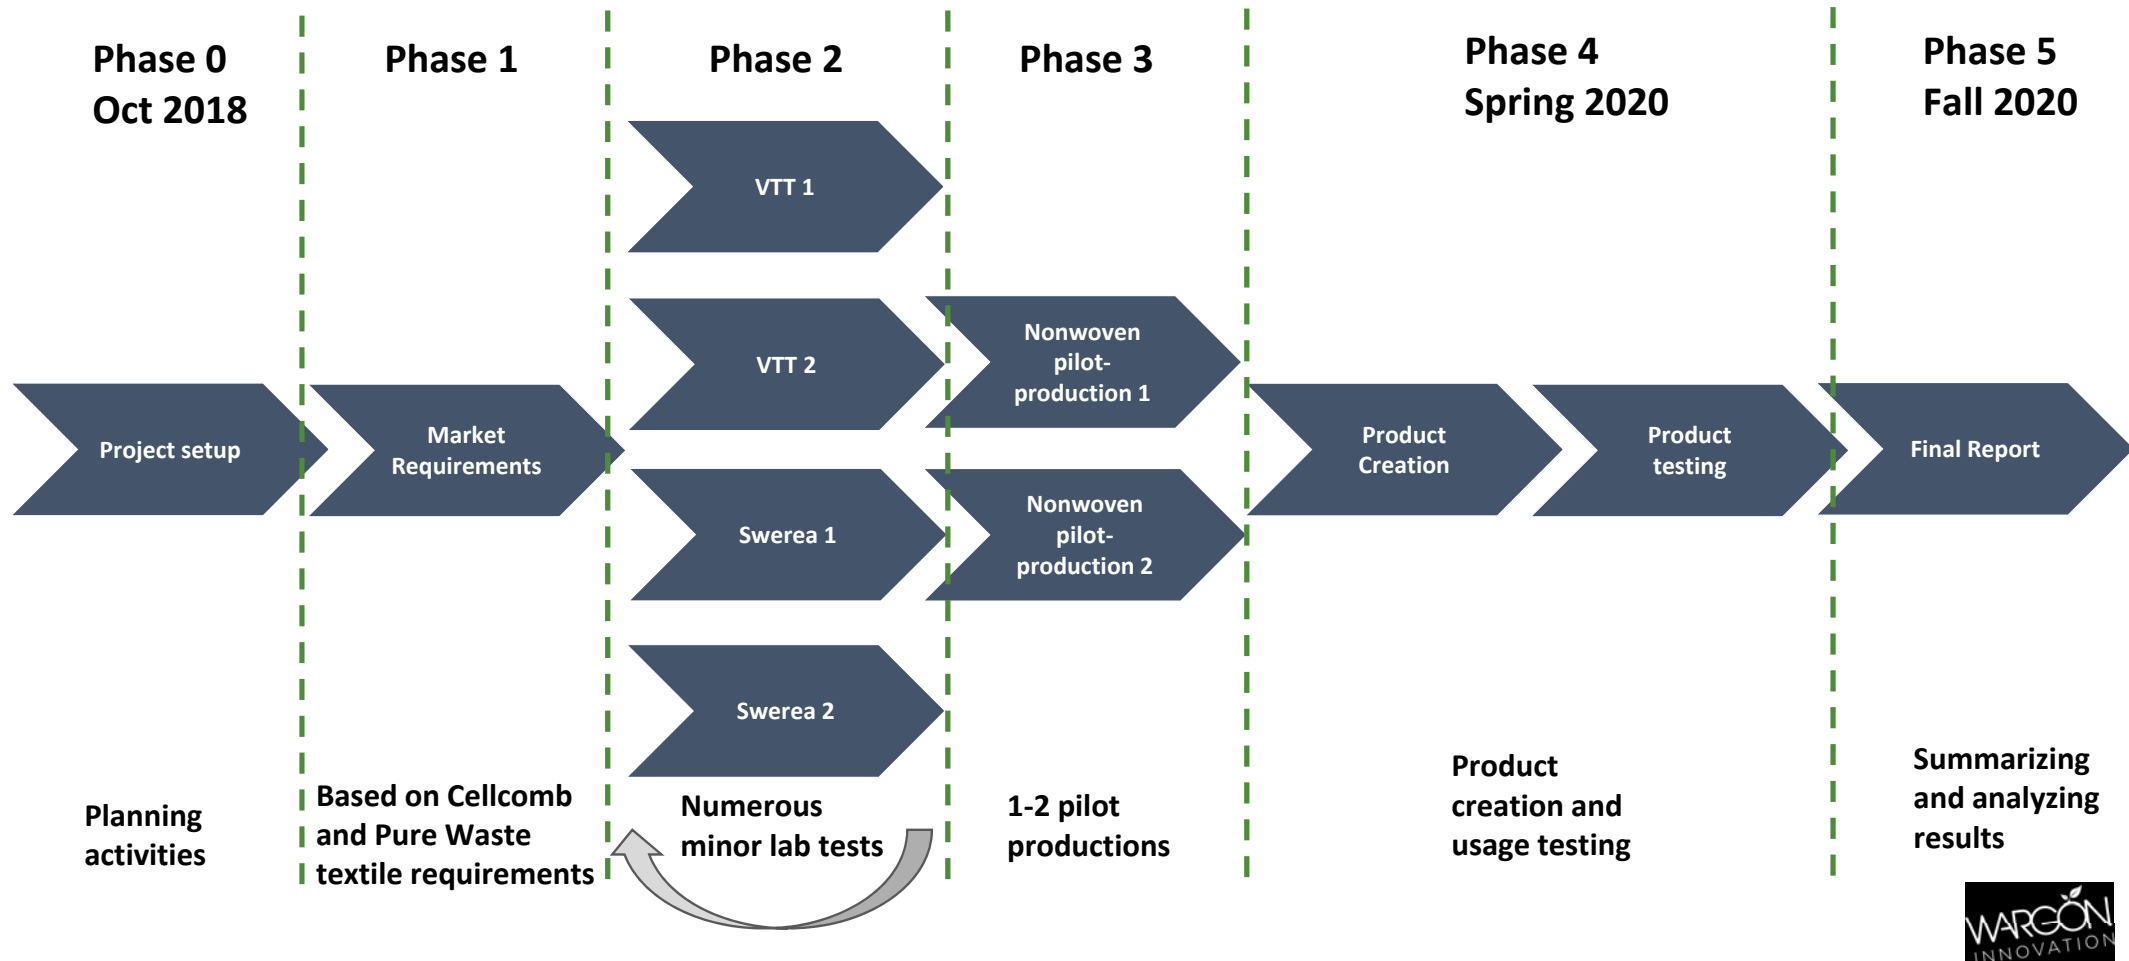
Phase 0
Oct 2018

Phase 1

Phase 2

Phase 3

Phase 4
Spring 2020

Phase 5
Fall 2020

VTT 1

VTT 2

Nonwoven pilot-production 1

Project setup

Market Requirements

Product Creation

Product testing

Final Report

Swerea 1

Nonwoven pilot-production 2

Swerea 2

Planning activities

Based on Cellcomb and Pure Waste textile requirements

Numerous minor lab tests

1-2 pilot productions

Product creation and usage testing

Summarizing and analyzing results

WARGON INNOVATION